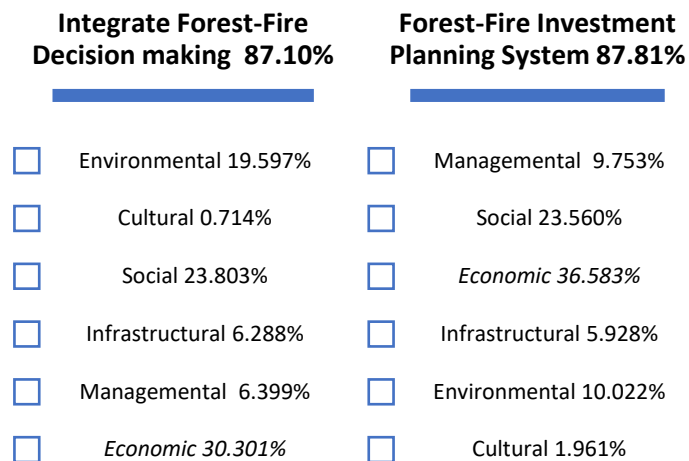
**Integrate Forest-Fire Decision making 87.10%**

Environmental 19.597%

Cultural 0.714%

Social 23.803%

Infrastructural 6.288%

Managemental 6.399%

*Economic 30.301%*

**Forest-Fire Investment Planning System 87.81%**

Managemental 9.753%

Social 23.560%

*Economic 36.583%*

Infrastructural 5.928%

Environmental 10.022%

Cultural 1.961%